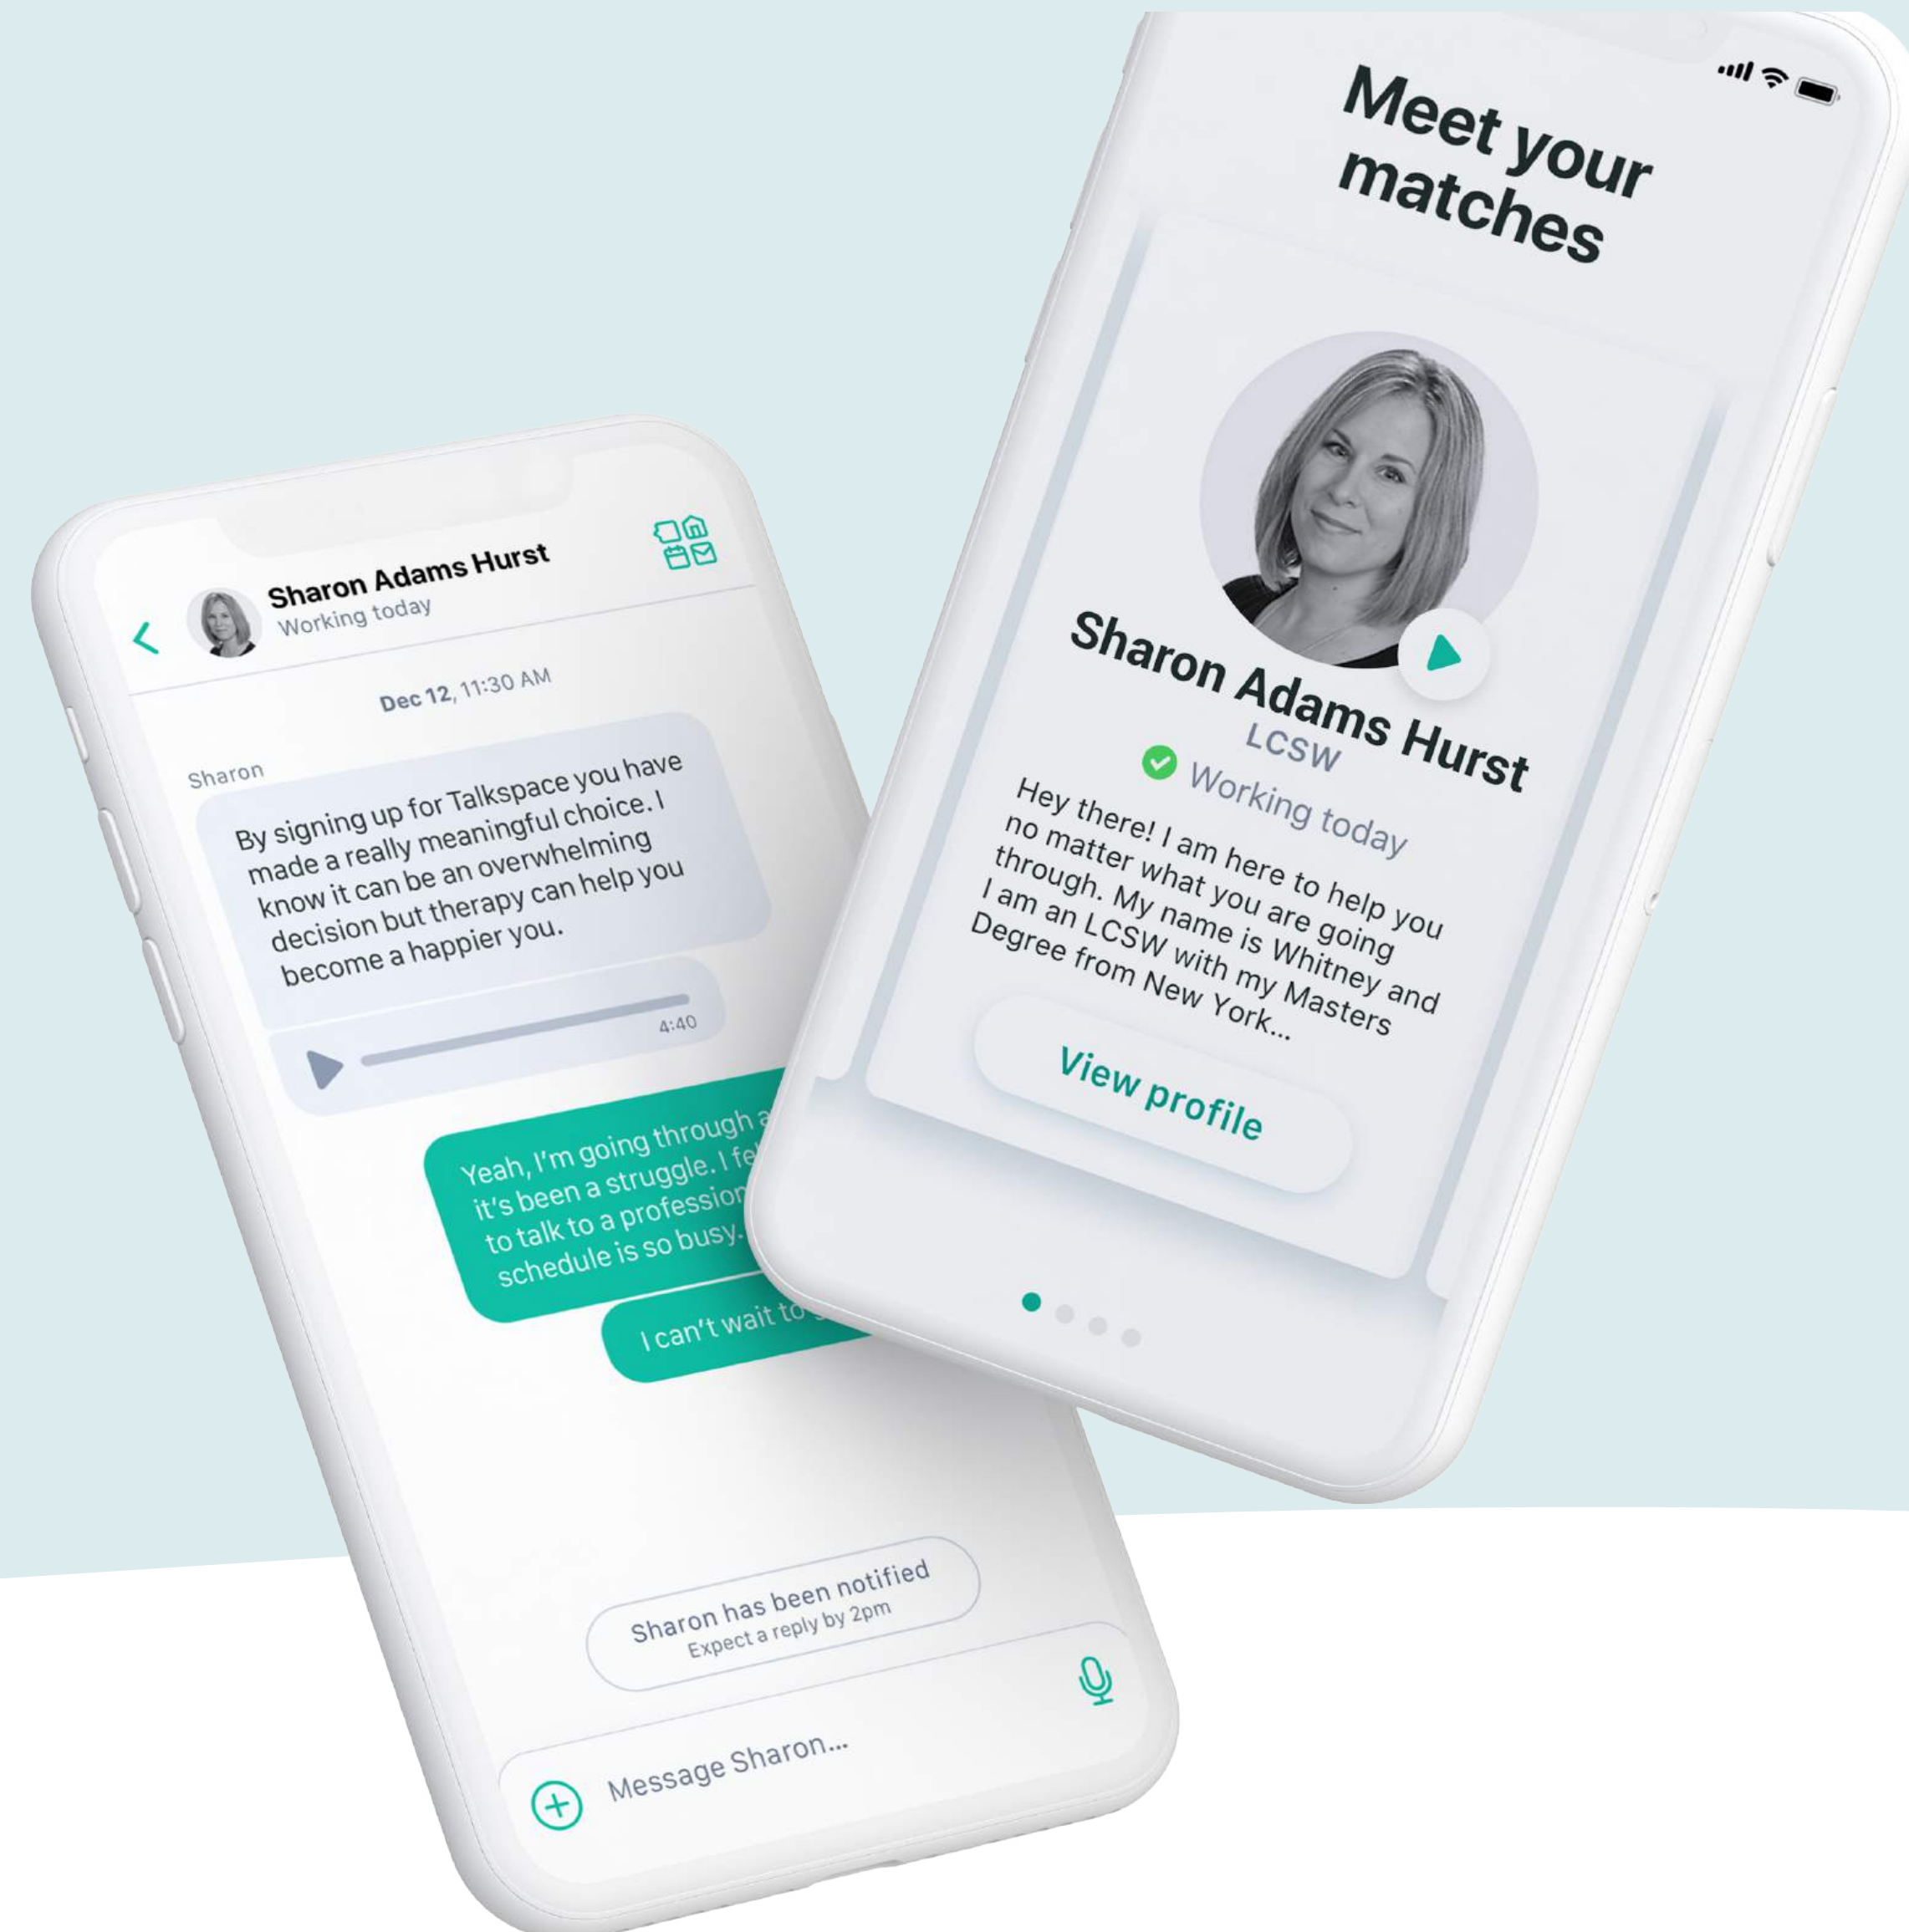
Sharon Adams Hurst
Working today

Dec 12, 11:30 AM

Sharon

By signing up for Talkspace you have made a really meaningful choice. I know it can be an overwhelming decision but therapy can help you become a happier you.

4:40

Yeah, I'm going through a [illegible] it's been a struggle. I fe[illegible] to talk to a profession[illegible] schedule is so busy.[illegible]

I can't wait to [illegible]

Sharon has been notified
Expect a reply by 2pm

Message Sharon...

Meet your matches

Sharon Adams Hurst
LCSW
Working today

Hey there! I am here to help you no matter what you are going through. My name is Whitney and I am an LCSW with my Masters Degree from New York...

View profile